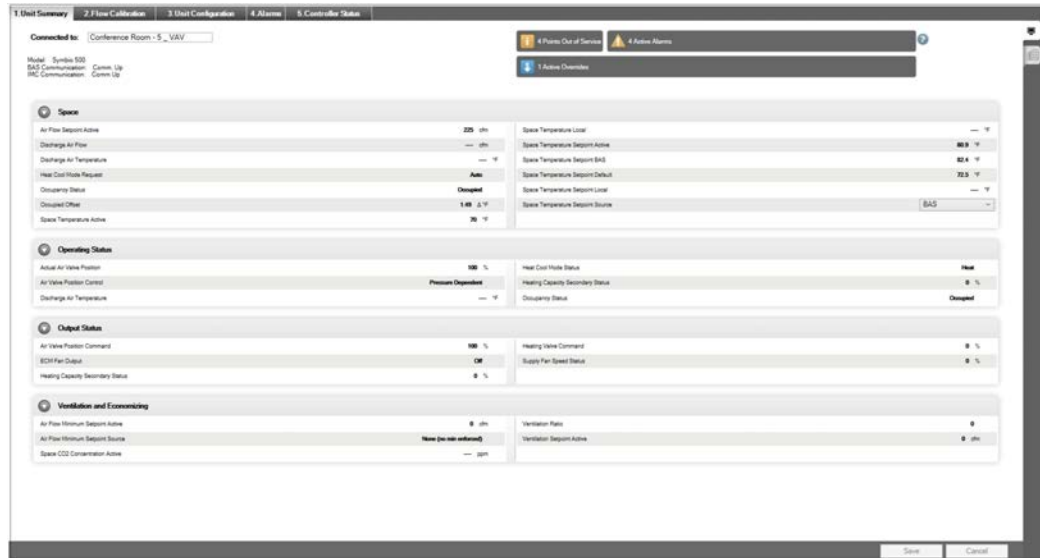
1.Unit Summary | 2.Flow Calibration | 3.Unit Configuration | 4.Alarms | 5.Controller Status

Connected to: Conference Room - 5 _ VAV

Model: Symbio 500
BAS Communication: Comm. Up
IMC Communication: Comm Up

4 Points Out of Service
4 Active Alarms
1 Active Overrides

Space

| | | | |
|---|---|---|---|
| Air Flow Setpoint Active | 225 cfm | Space Temperature Local | — °F |
| Discharge Air Flow | — cfm | Space Temperature Setpoint Active | 80.9 °F |
| Discharge Air Temperature | — °F | Space Temperature Setpoint BAS | 82.4 °F |
| Heat Cool Mode Request | Auto | Space Temperature Setpoint Default | 72.5 °F |
| Occupancy Status | Occupied | Space Temperature Setpoint Local | — °F |
| Occupied Offset | 1.49 Δ°F | Space Temperature Setpoint Source | BAS |
| Space Temperature Active | 70 °F | | |

Operating Status

| | | | |
|---|---|---|---|
| Actual Air Valve Position | 100 % | Heat Cool Mode Status | Heat |
| Air Valve Position Control | Pressure Dependent | Heating Capacity Secondary Status | 0 % |
| Discharge Air Temperature | — °F | Occupancy Status | Occupied |

Output Status

| | | | |
|---|---|---|---|
| Air Valve Position Command | 100 % | Heating Valve Command | 0 % |
| ECM Fan Output | Off | Supply Fan Speed Status | 0 % |
| Heating Capacity Secondary Status | 0 % | | |

Ventilation and Economizing

| | | | |
|---|---|---|---|
| Air Flow Minimum Setpoint Active | 0 cfm | Ventilation Ratio | 0 |
| Air Flow Minimum Setpoint Source | None (no min enforced) | Ventilation Setpoint Active | 0 cfm |
| Space CO2 Concentration Active | — ppm | | |

Save | Cancel